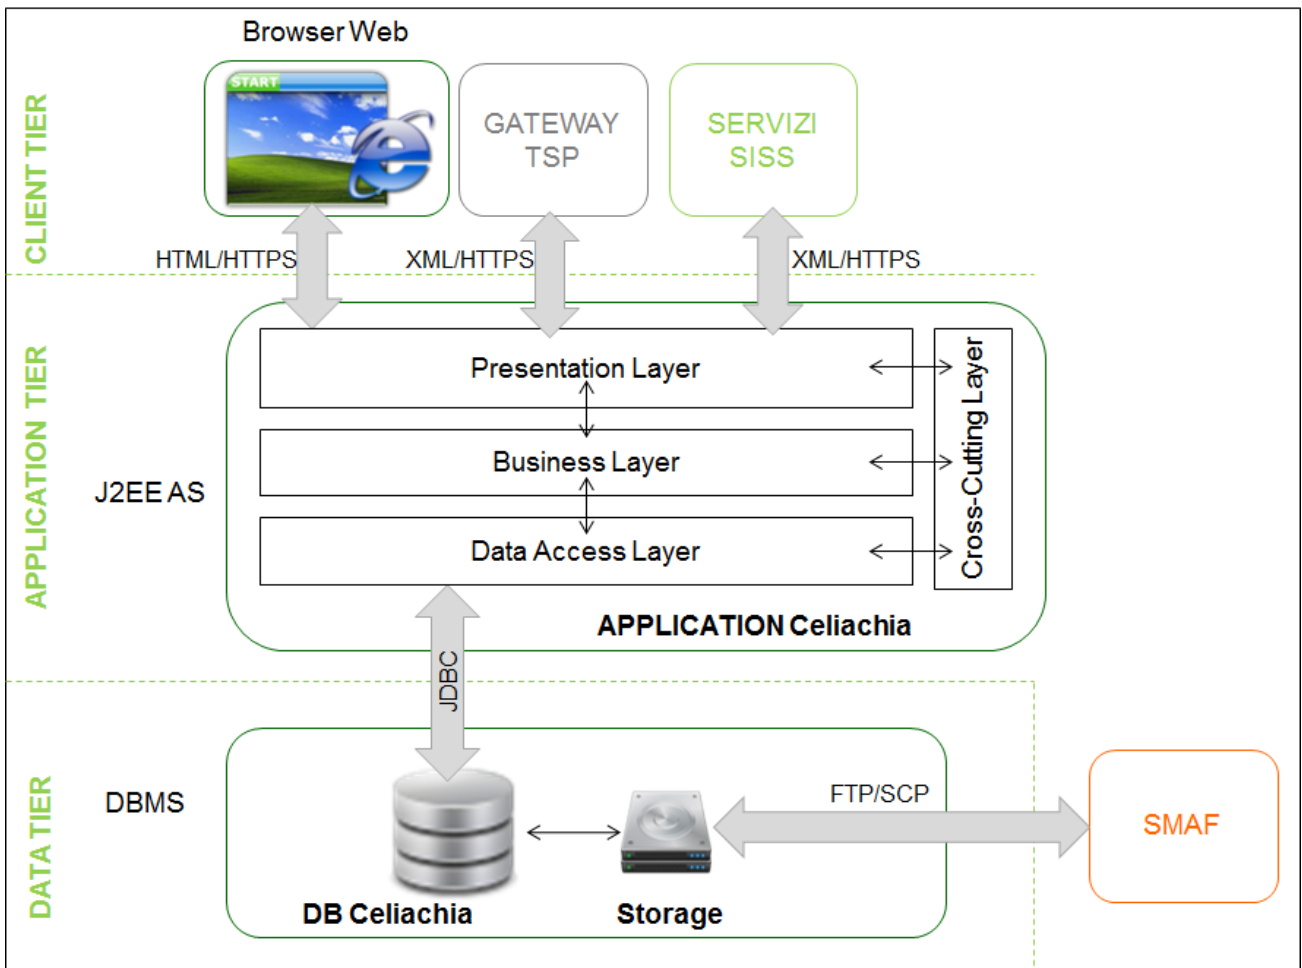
CLIENT TIER

Browser Web

START

GATEWAY TSP

SERVIZI SISS

HTML/HTTPS

XML/HTTPS

XML/HTTPS

APPLICATION TIER

J2EE AS

Presentation Layer

Business Layer

Data Access Layer

Cross-Cutting Layer

APPLICATION Celiachia

JDBC

DATA TIER

DBMS

FTP/SCP

SMAF

DB Celiachia

Storage